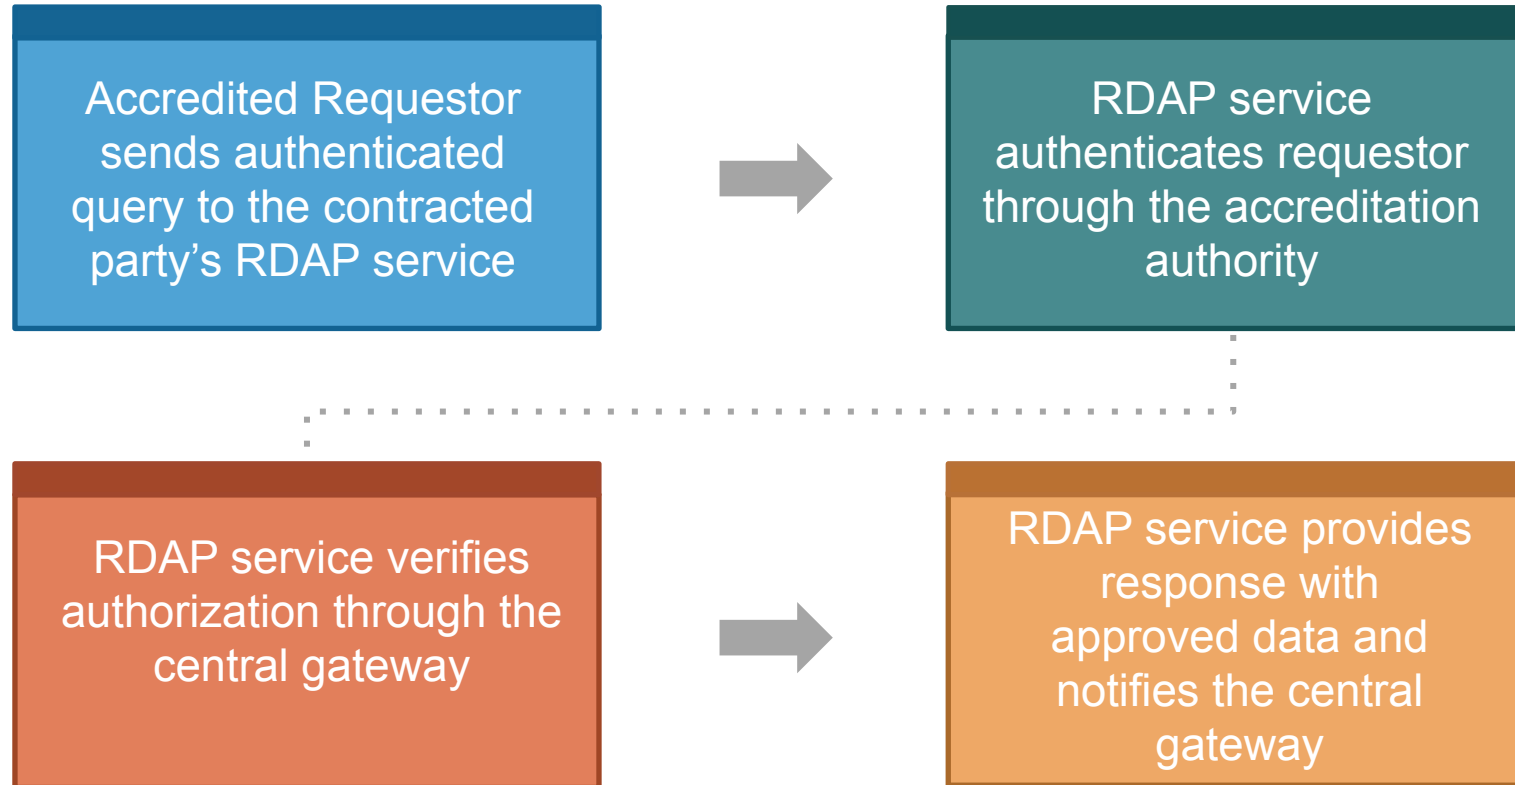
Accredited Requestor sends authenticated query to the contracted party’s RDAP service

RDAP service authenticates requestor through the accreditation authority

RDAP service verifies authorization through the central gateway

RDAP service provides response with approved data and notifies the central gateway